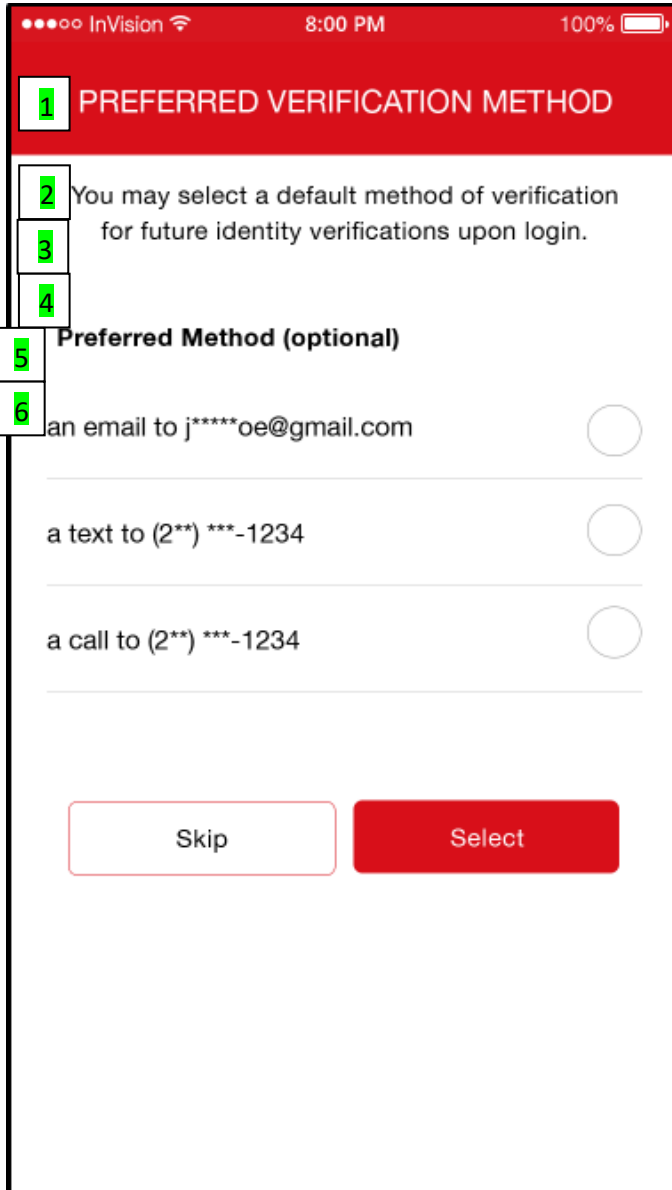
●●●○○ InVision 8:00 PM 100%

1 PREFERRED VERIFICATION METHOD

2 You may select a default method of verification for future identity verifications upon login.

3

4

Preferred Method (optional)

5

6

an email to j*****oe@gmail.com

a text to (2**) ***-1234

a call to (2**) ***-1234

Skip

Select